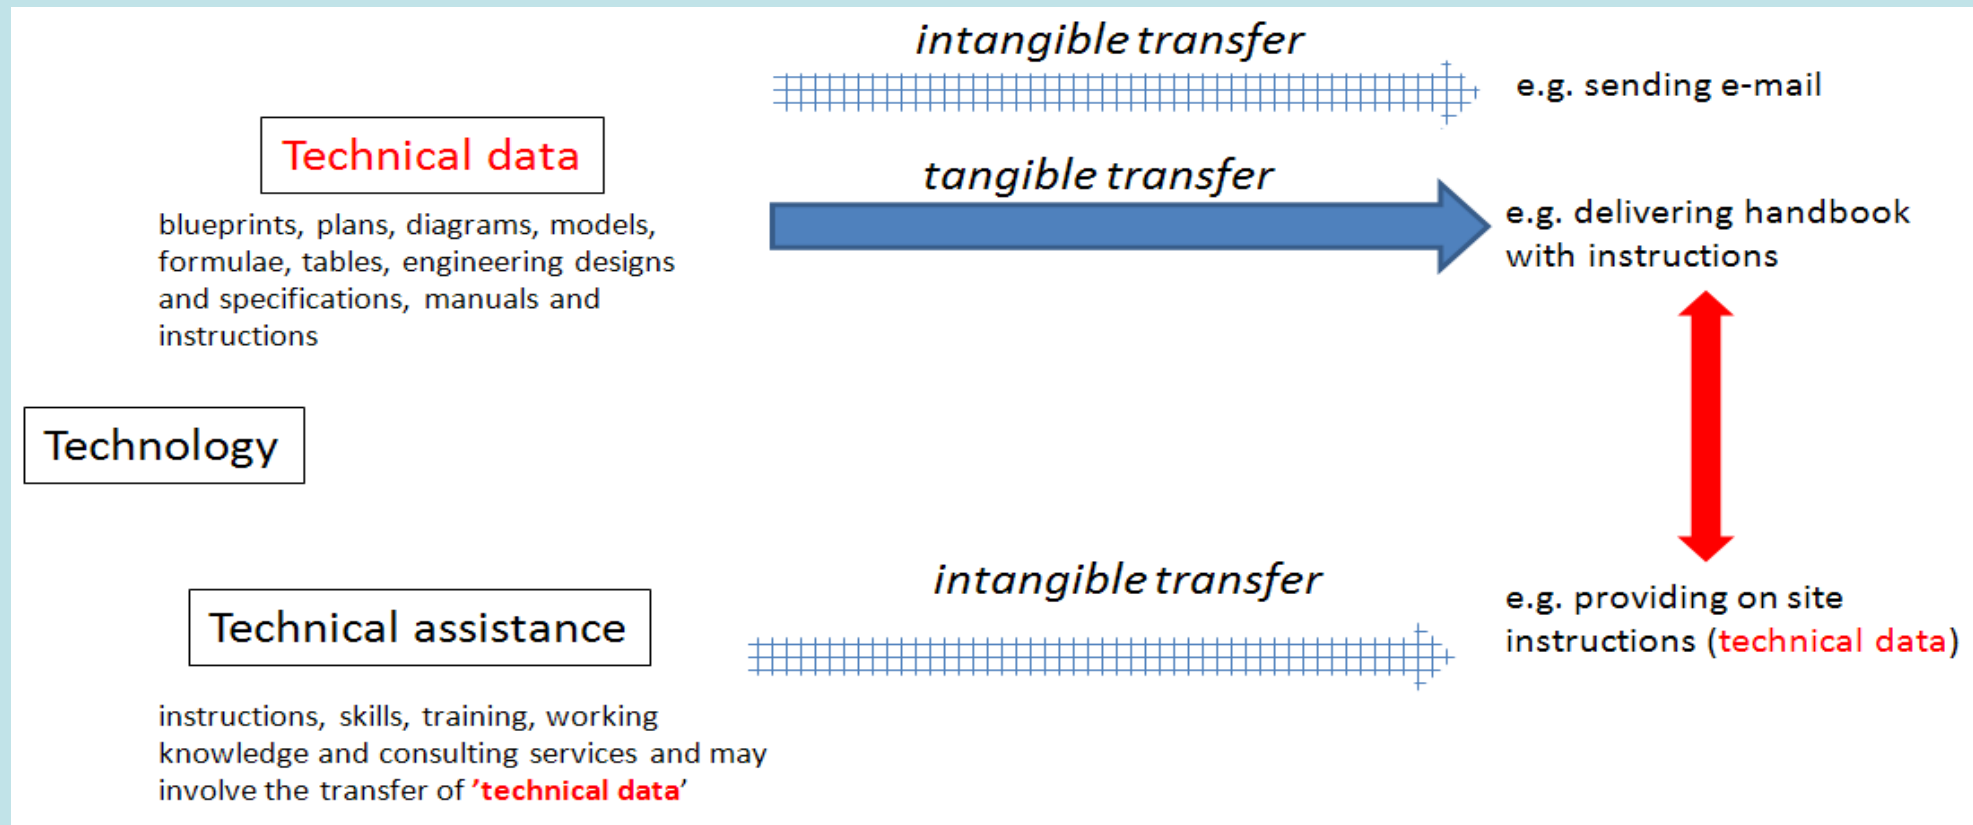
intangible transfer

e.g. sending e-mail

Technical data

blueprints, plans, diagrams, models, formulae, tables, engineering designs and specifications, manuals and instructions

tangible transfer

e.g. delivering handbook with instructions

Technology

intangible transfer

Technical assistance

e.g. providing on site instructions (technical data)

instructions, skills, training, working knowledge and consulting services and may involve the transfer of 'technical data'